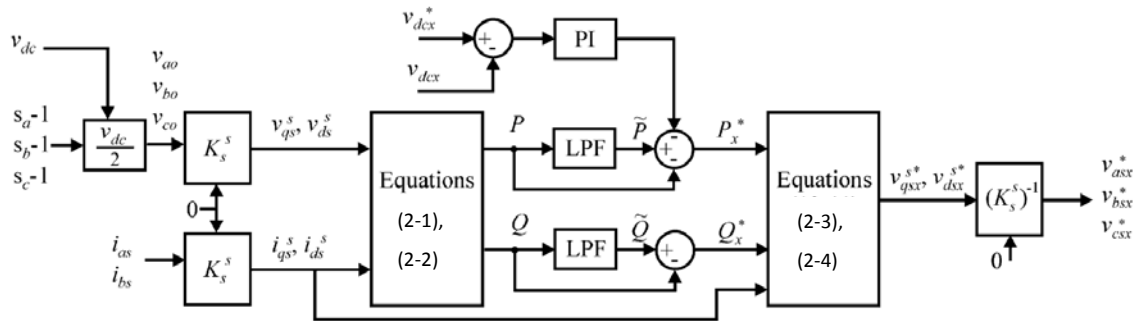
$v_{dc}$

$s_a$-1
$s_b$-1
$s_c$-1

$\frac{v_{dc}}{2}$

$v_{ao}$
$v_{bo}$
$v_{co}$

$K_s^s$

0

$i_{as}$
$i_{bs}$

$K_s^s$

$v_{qs}^s, v_{ds}^s$

$i_{qs}^s, i_{ds}^s$

Equations
(2-1),
(2-2)

$v_{dcx}^*$
+
-
$v_{dcx}$

PI

$P$
LPF
$\widetilde{P}$
+
-
-
$P_x^*$

$Q$
LPF
$\widetilde{Q}$
+
-
$Q_x^*$

Equations
(2-3),
(2-4)

$v_{qsx}^{s*}, v_{dsx}^{s*}$

$(K_s^s)^{-1}$

0

$v_{asx}^*$
$v_{bsx}^*$
$v_{csx}^*$